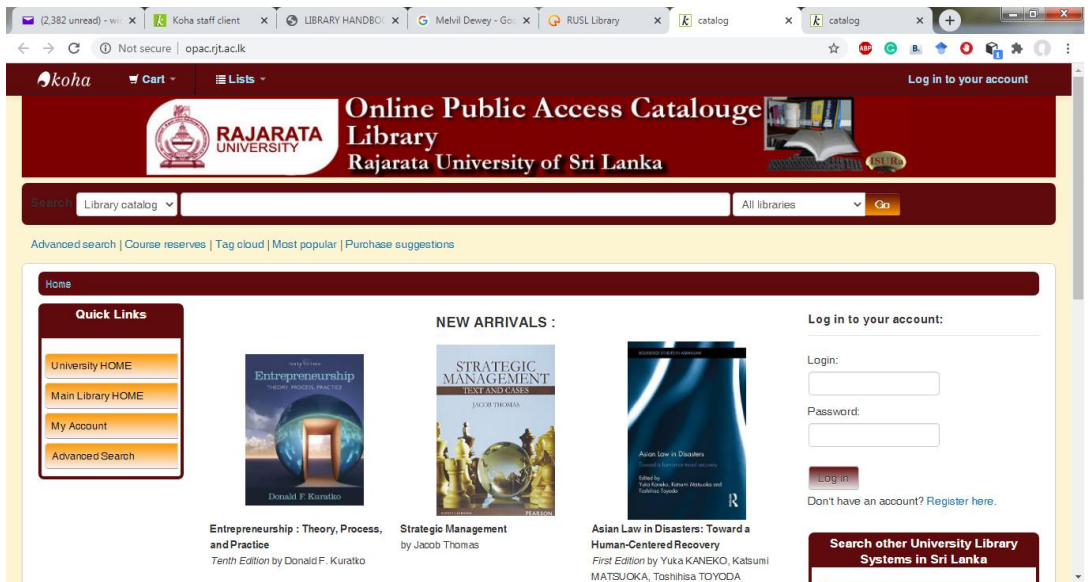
(2,382 unread) - wi ×
Koha staff client ×
LIBRARY HANDBOO ×
Melvil Dewey - Goo ×
RUSL Library ×
catalog ×
catalog ×

Not secure | opac.rjt.ac.lk

koha Cart Lists Log in to your account

RAJARATA UNIVERSITY
Online Public Access Catalouge Library
Rajarata University of Sri Lanka
ISURa

Search Library catalog All libraries Go

Advanced search | Course reserves | Tag cloud | Most popular | Purchase suggestions

Home

Quick Links
University HOME
Main Library HOME
My Account
Advanced Search

NEW ARRIVALS :

Entrepreneurship
THEORY, PROCESS, PRACTICE
Donald F. Kuratko

STRATEGIC MANAGEMENT
TEXT AND CASES
JACOB THOMAS
PEARSON

Asian Law in Disasters
Toward a human-centered recovery
Edited by Yuka Kaneko, Katsumi Matsuoka and Toshihisa Toyoda

Entrepreneurship : Theory, Process, and Practice
Tenth Edition by Donald F. Kuratko

Strategic Management
by Jacob Thomas

Asian Law in Disasters: Toward a Human-Centered Recovery
First Edition by Yuka KANEKO, Katsumi MATSUOKA, Toshihisa TOYODA

Log in to your account:
Login:
Password:
Log in
Don't have an account? Register here.

Search other University Library Systems in Sri Lanka